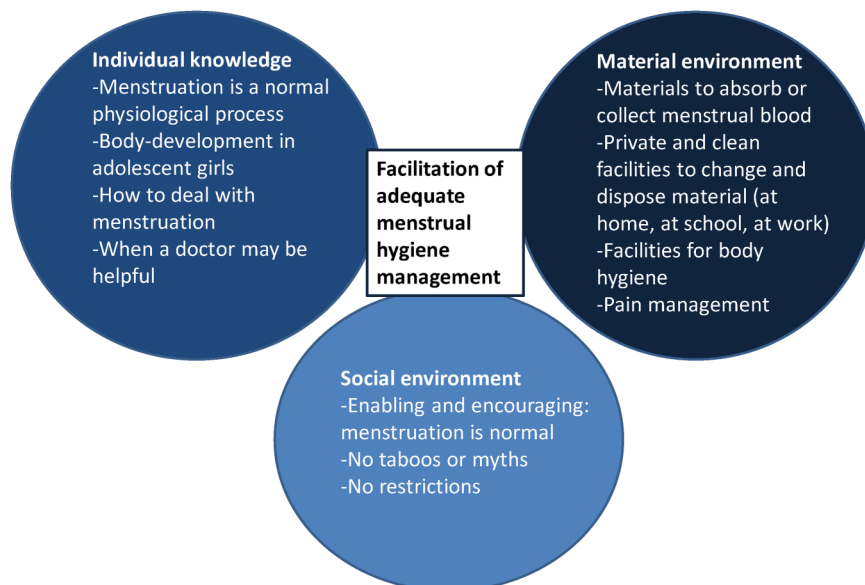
Individual knowledge
-Menstruation is a normal physiological process
-Body-development in adolescent girls
-How to deal with menstruation
-When a doctor may be helpful

Facilitation of adequate menstrual hygiene management

Material environment
-Materials to absorb or collect menstrual blood
-Private and clean facilities to change and dispose material (at home, at school, at work)
-Facilities for body hygiene
-Pain management

Social environment
-Enabling and encouraging: menstruation is normal
-No taboos or myths
-No restrictions